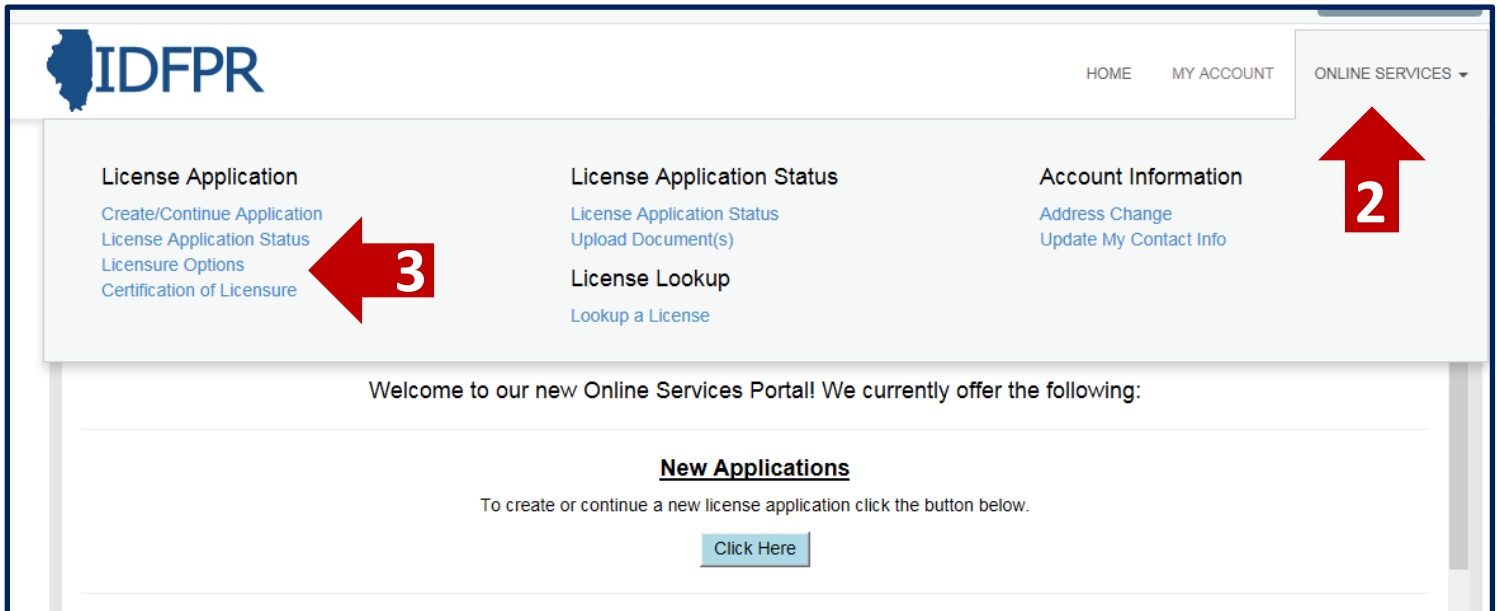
IDFPR

HOME MY ACCOUNT ONLINE SERVICES

License Application
Create/Continue Application
License Application Status
Licensure Options
Certification of Licensure

3

License Application Status
License Application Status
Upload Document(s)

License Lookup
Lookup a License

Account Information
Address Change
Update My Contact Info

2

Welcome to our new Online Services Portal! We currently offer the following:

New Applications

To create or continue a new license application click the button below.

Click Here